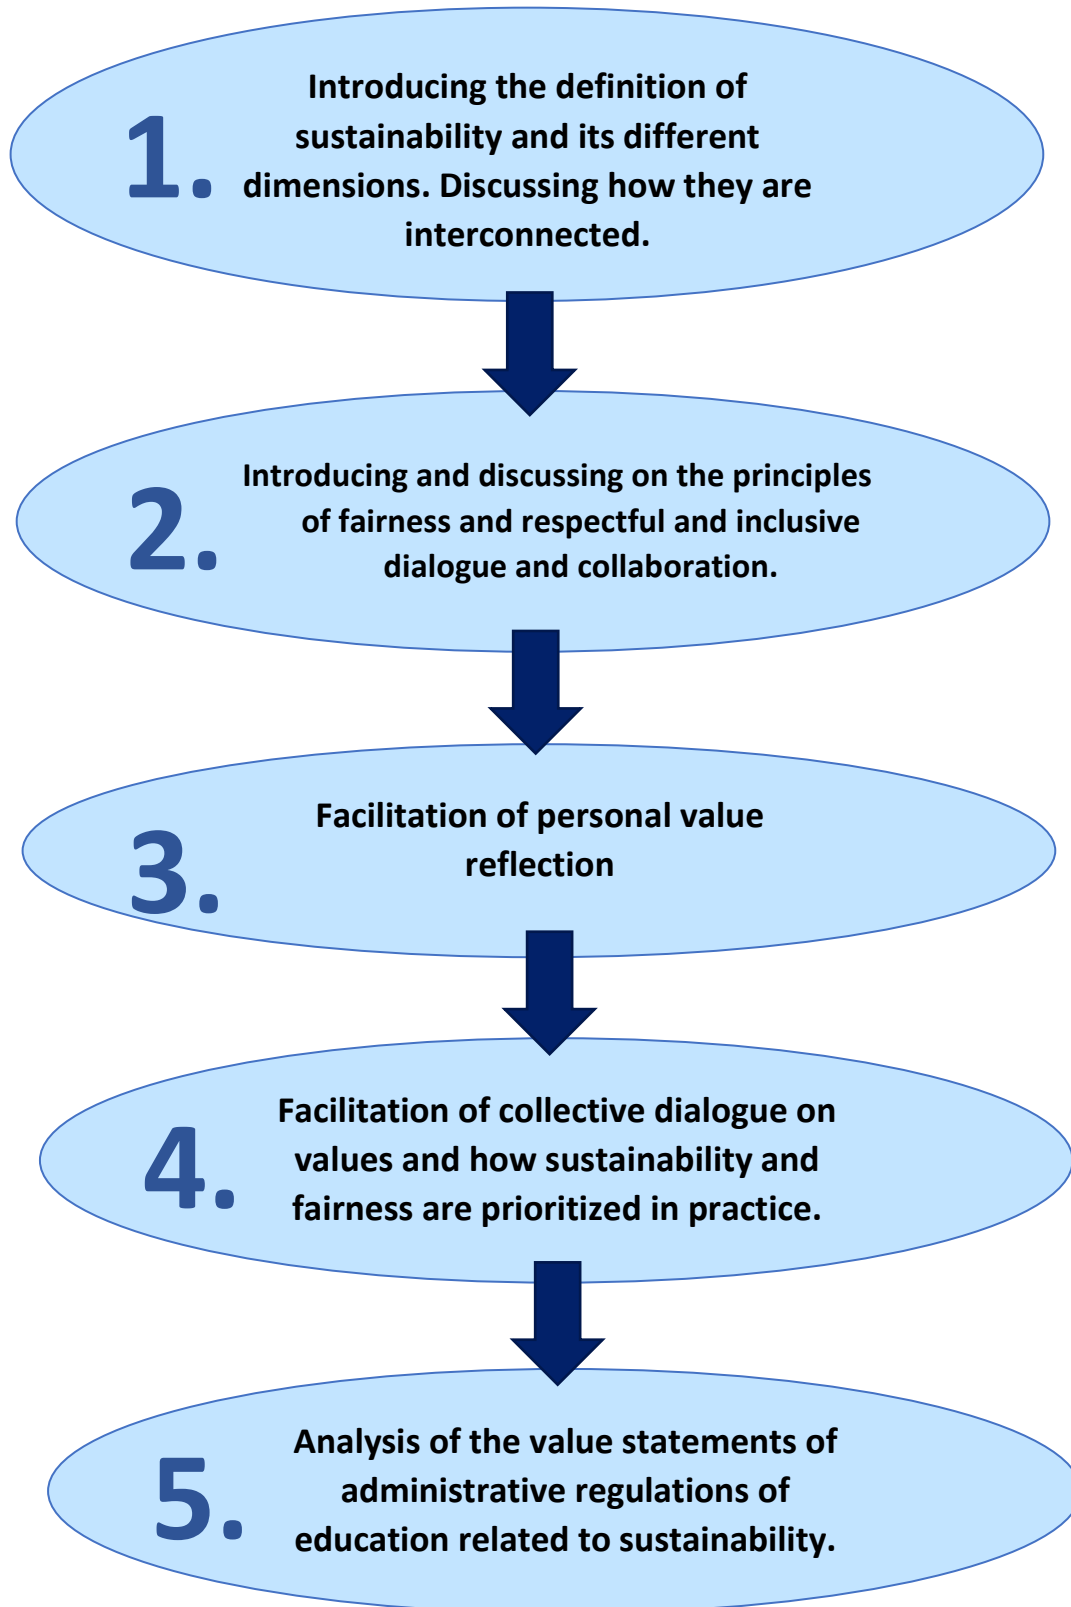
1. Introducing the definition of sustainability and its different dimensions. Discussing how they are interconnected.

2. Introducing and discussing on the principles of fairness and respectful and inclusive dialogue and collaboration.

3. Facilitation of personal value reflection

4. Facilitation of collective dialogue on values and how sustainability and fairness are prioritized in practice.

5. Analysis of the value statements of administrative regulations of education related to sustainability.